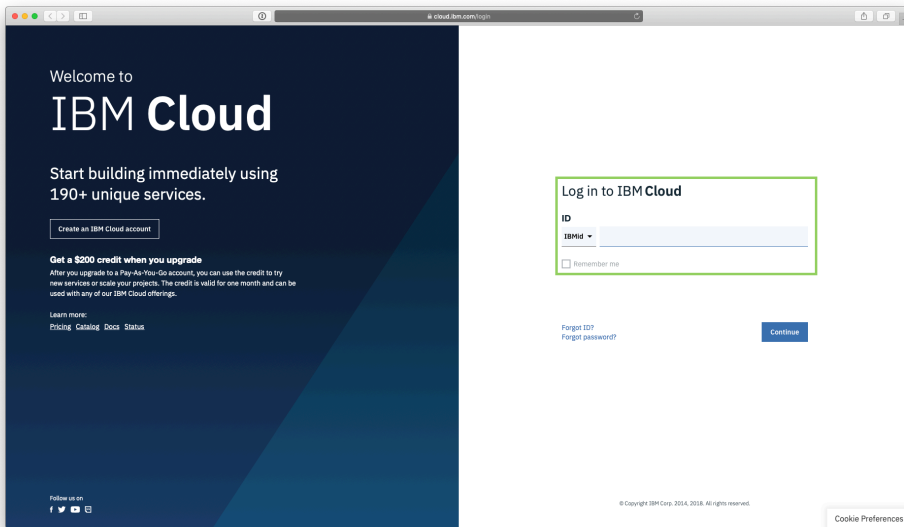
cloud.ibm.com/login

Welcome to

IBM **Cloud**

Start building immediately using 190+ unique services.

Create an IBM Cloud account

**Get a $200 credit when you upgrade**

After you upgrade to a Pay-As-You-Go account, you can use the credit to try new services or scale your projects. The credit is valid for one month and can be used with any of our IBM Cloud offerings.

Learn more:

Pricing Catalog Docs Status

Follow us on

Log in to IBM **Cloud**

ID

IBMid

Remember me

Forgot ID?

Forgot password?

Continue

© Copyright IBM Corp. 2014, 2018. All rights reserved.

Cookie Preferences